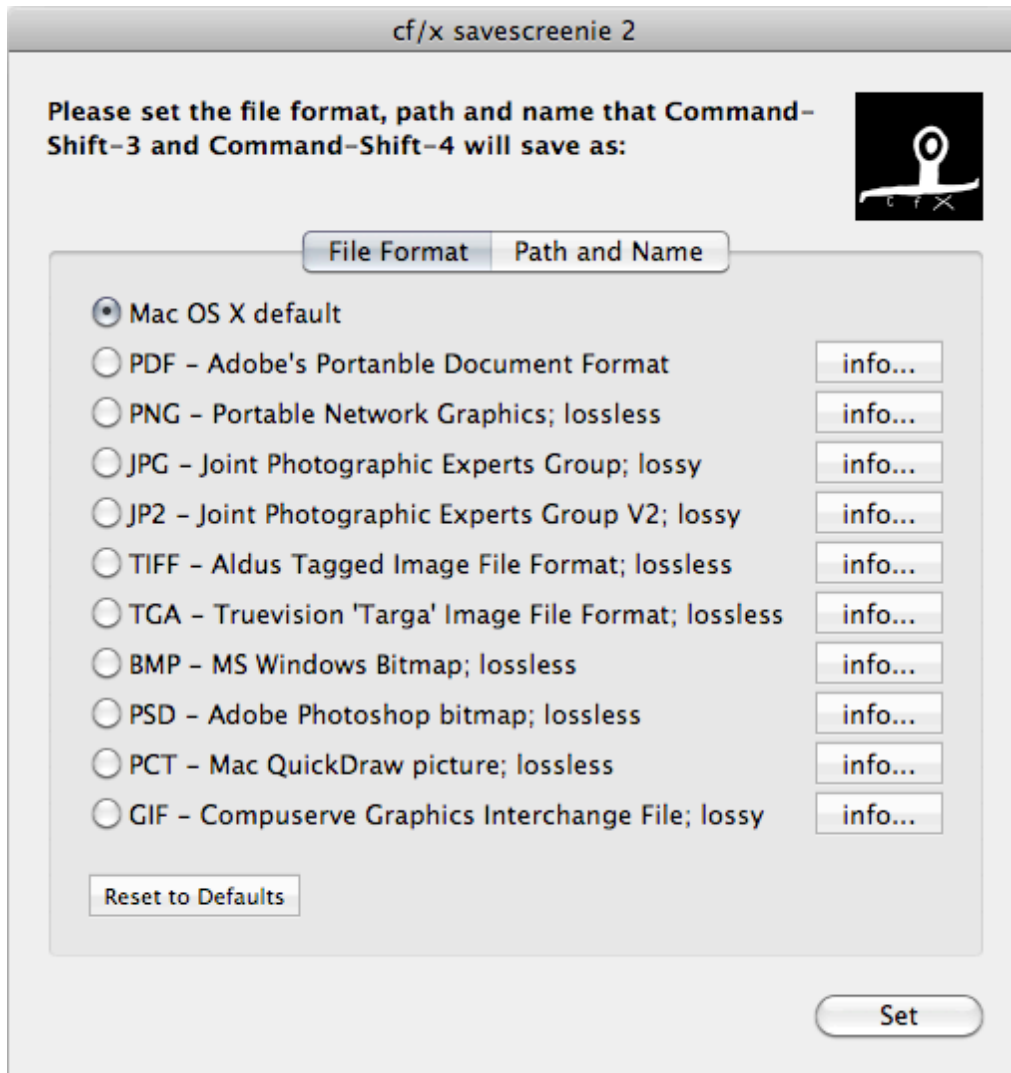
cf/x savescreenie 2

Please set the file format, path and name that Command-Shift-3 and Command-Shift-4 will save as:

c f X

File Format | Path and Name

Mac OS X default

PDF - Adobe's Portanble Document Format info...

PNG - Portable Network Graphics; lossless info...

JPG - Joint Photographic Experts Group; lossy info...

JP2 - Joint Photographic Experts Group V2; lossy info...

TIFF - Aldus Tagged Image File Format; lossless info...

TGA - Truevision 'Targa' Image File Format; lossless info...

BMP - MS Windows Bitmap; lossless info...

PSD - Adobe Photoshop bitmap; lossless info...

PCT - Mac QuickDraw picture; lossless info...

GIF - Compuserve Graphics Interchange File; lossy info...

Reset to Defaults

Set